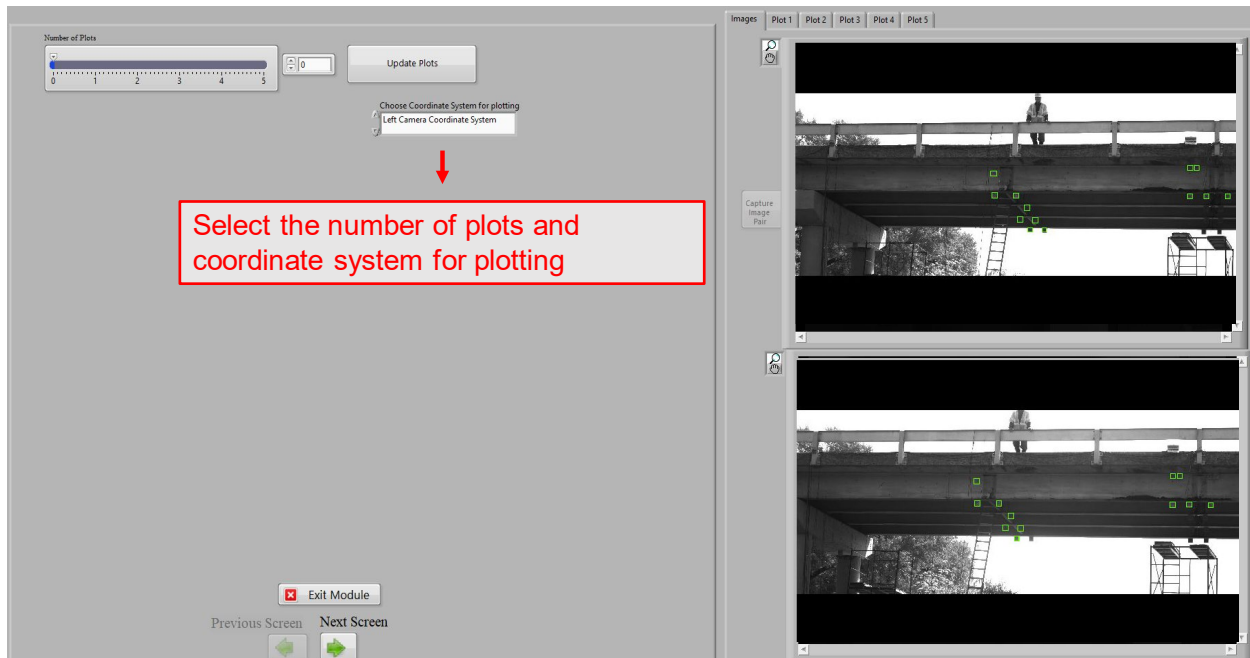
Number of Plots

0 1 2 3 4 5

0

Update Plots

Choose Coordinate System for plotting

Left Camera Coordinate System

Select the number of plots and coordinate system for plotting

Exit Module

Previous Screen

Next Screen

Images

Plot 1

Plot 2

Plot 3

Plot 4

Plot 5

Capture Image Pair